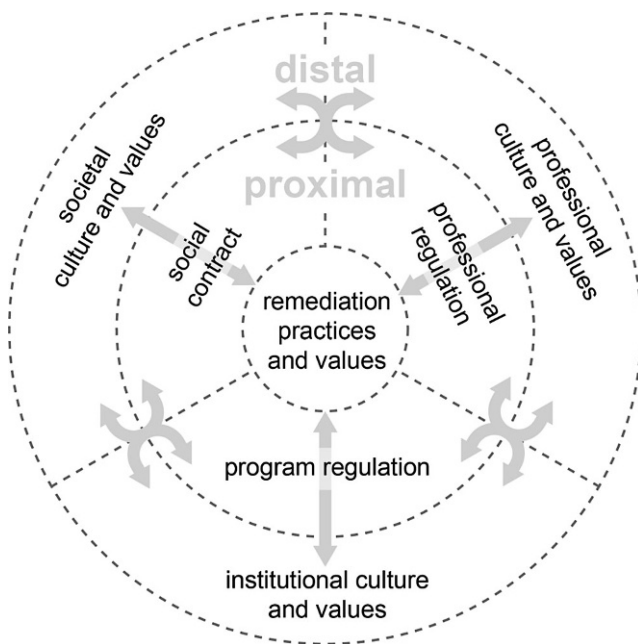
distal

proximal

societal culture and values

social contract

professional culture and values

professional regulation

remediation practices and values

program regulation

institutional culture and values